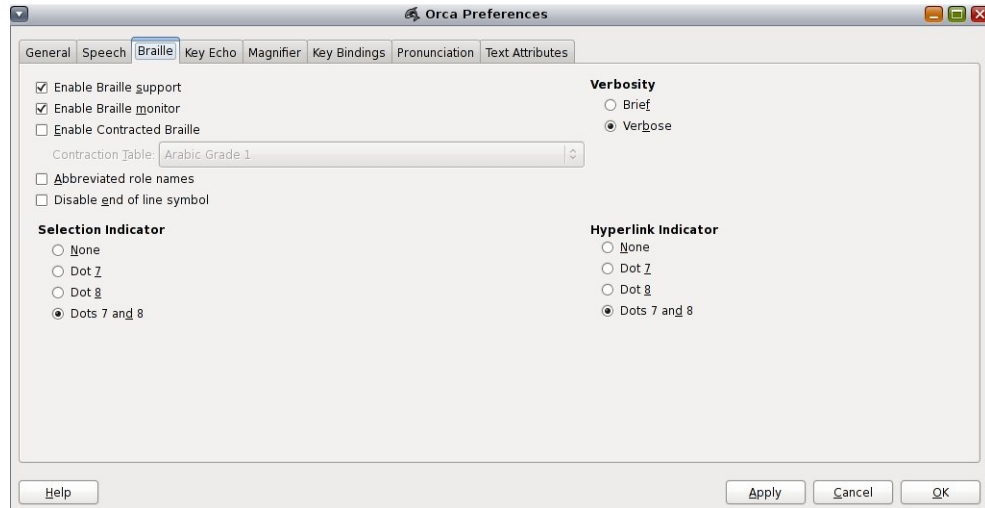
Orca Preferences

General | Speech | Braille | Key Echo | Magnifier | Key Bindings | Pronunciation | Text Attributes

☑ Enable Braille support
☑ Enable Braille monitor
☐ Enable Contracted Braille
Contraction Table: Arabic Grade 1
☐ Abbreviated role names
☐ Disable end of line symbol

Verbosity
○ Brief
◉ Verbose

Selection Indicator
○ None
○ Dot 7
○ Dot 8
◉ Dots 7 and 8

Hyperlink Indicator
○ None
○ Dot 7
○ Dot 8
◉ Dots 7 and 8

Help

Apply | Cancel | OK